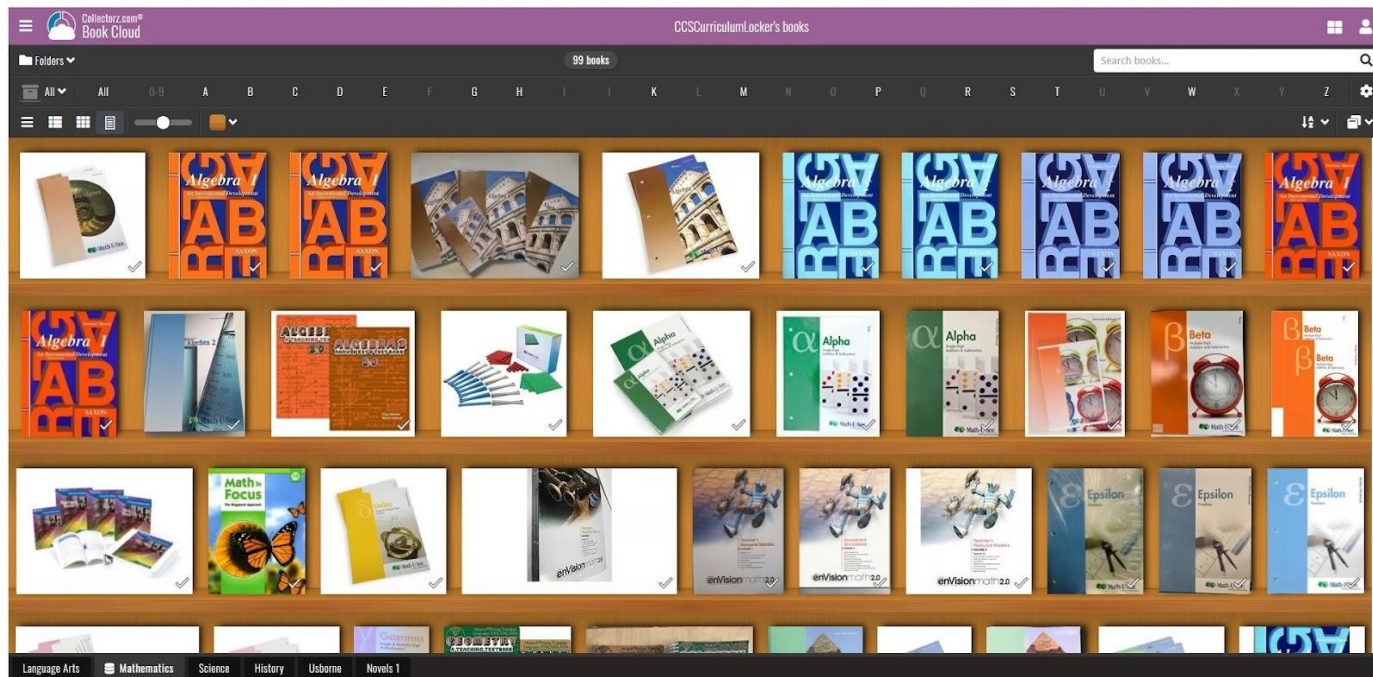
Collectorz.com® Book Cloud

CCSCurriculumLocker's books

Folders

99 books

Search books...

All

All 0-9 A B C D E F G H I J K L M N O P Q R S T U V W X Y Z

Algebra 1 An Incremental Development SAXON

Algebra 1 An Incremental Development SAXON

Algebra 1/2

Algebra 1/2

Algebra 1/2

Algebra 1/2

Algebra 1 An Incremental Development SAXON

Algebra 1 An Incremental Development SAXON

Algebra 2

ALGEBRA 1/2

Alpha

Alpha

Alpha

Beta

Beta

Beta

Math in Focus

Delta

enVision math 2.0

enVision math 2.0

enVision math 2.0

enVision math 2.0

Epsilon

Epsilon

Epsilon

Gamma

GEOMETRY

Language Arts

Mathematics

Science

History

Usborne

Novels 1